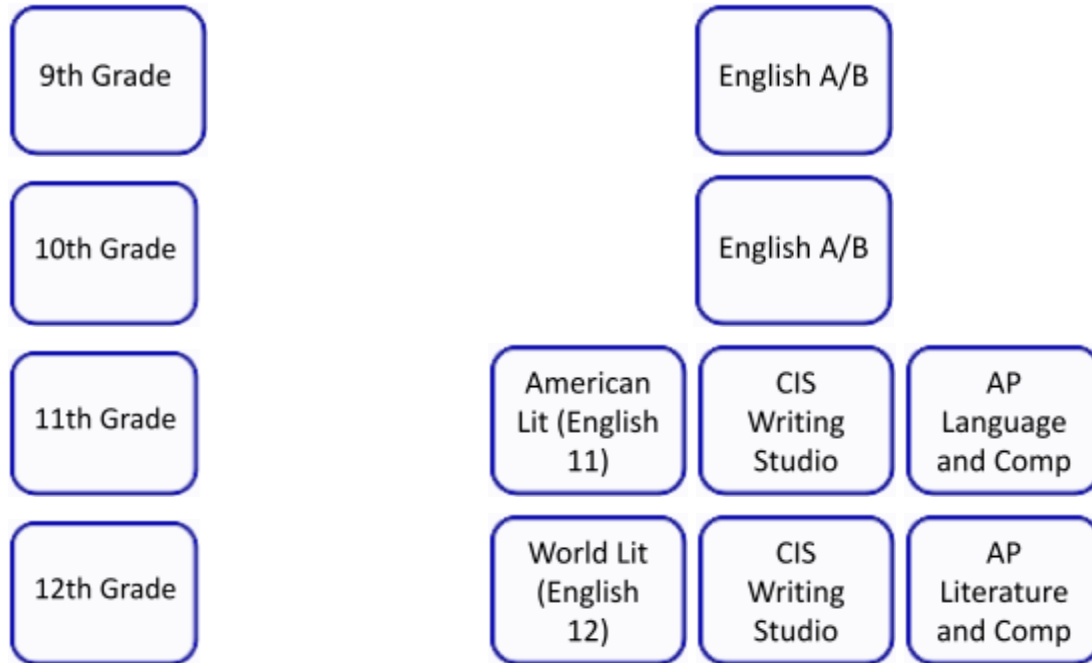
9th Grade

English A/B

10th Grade

English A/B

11th Grade

American Lit (English 11)

CIS Writing Studio

AP Language and Comp

12th Grade

World Lit (English 12)

CIS Writing Studio

AP Literature and Comp